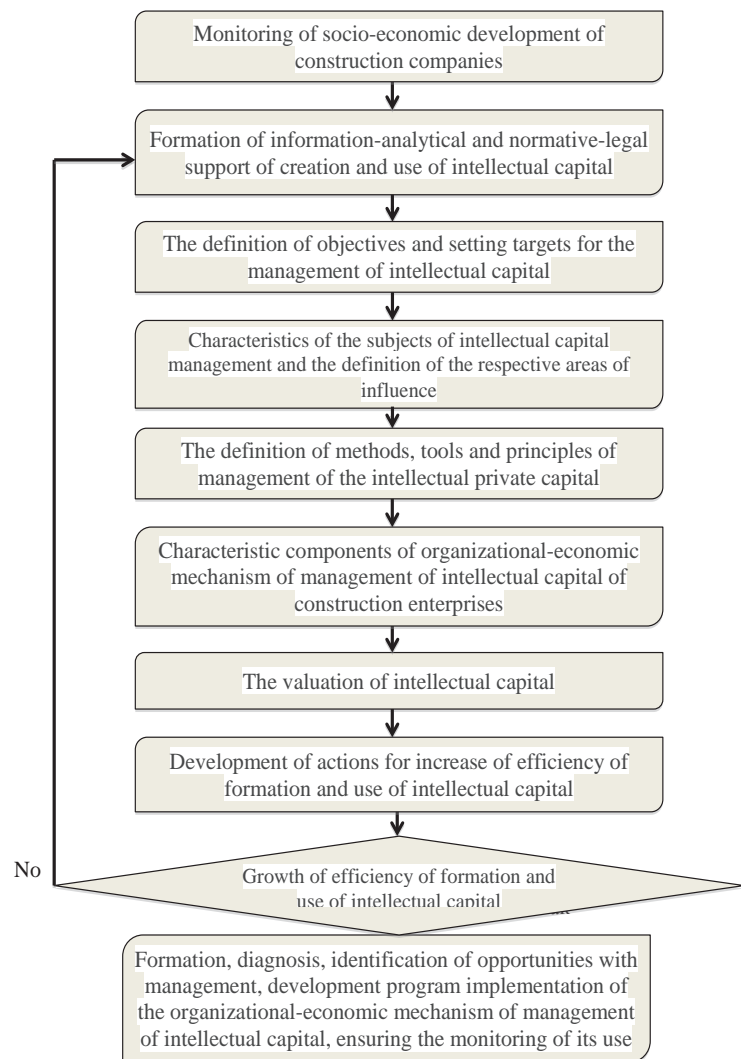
Monitoring of socio-economic development of construction companies

Formation of information-analytical and normative-legal support of creation and use of intellectual capital

The definition of objectives and setting targets for the management of intellectual capital

Characteristics of the subjects of intellectual capital management and the definition of the respective areas of influence

The definition of methods, tools and principles of management of the intellectual private capital

Characteristic components of organizational-economic mechanism of management of intellectual capital of construction enterprises

The valuation of intellectual capital

Development of actions for increase of efficiency of formation and use of intellectual capital

No

Growth of efficiency of formation and use of intellectual capital

Formation, diagnosis, identification of opportunities with management, development program implementation of the organizational-economic mechanism of management of intellectual capital, ensuring the monitoring of its use